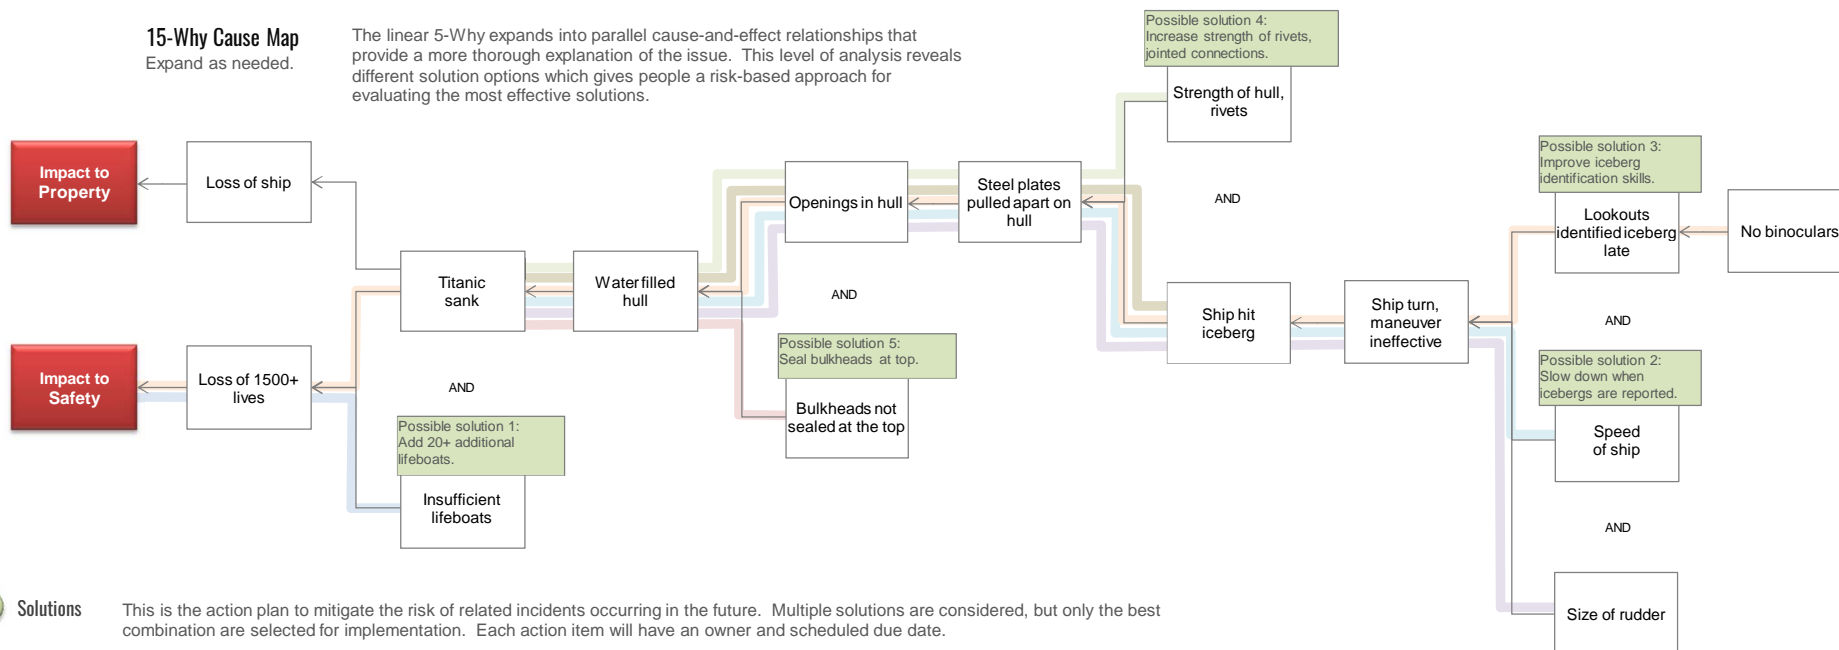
15-Why Cause Map
Expand as needed.

The linear 5-Why expands into parallel cause-and-effect relationships that provide a more thorough explanation of the issue. This level of analysis reveals different solution options which gives people a risk-based approach for evaluating the most effective solutions.

Impact to Property

Loss of ship

Impact to Safety

Loss of 1500+ lives

Titanic sank

AND

Possible solution 1:
Add 20+ additional lifeboats.

Insufficient lifeboats

Water filled hull

Openings in hull

AND

Possible solution 5:
Seal bulkheads at top.

Bulkheads not sealed at the top

Steel plates pulled apart on hull

Possible solution 4:
Increase strength of rivets, jointed connections.

Strength of hull, rivets

AND

Ship hit iceberg

Ship turn, maneuver ineffective

Possible solution 3:
Improve iceberg identification skills.

Lookouts identified iceberg late

No binoculars

AND

Possible solution 2:
Slow down when icebergs are reported.

Speed of ship

AND

Size of rudder

Solutions

This is the action plan to mitigate the risk of related incidents occurring in the future. Multiple solutions are considered, but only the best combination are selected for implementation. Each action item will have an owner and scheduled due date.